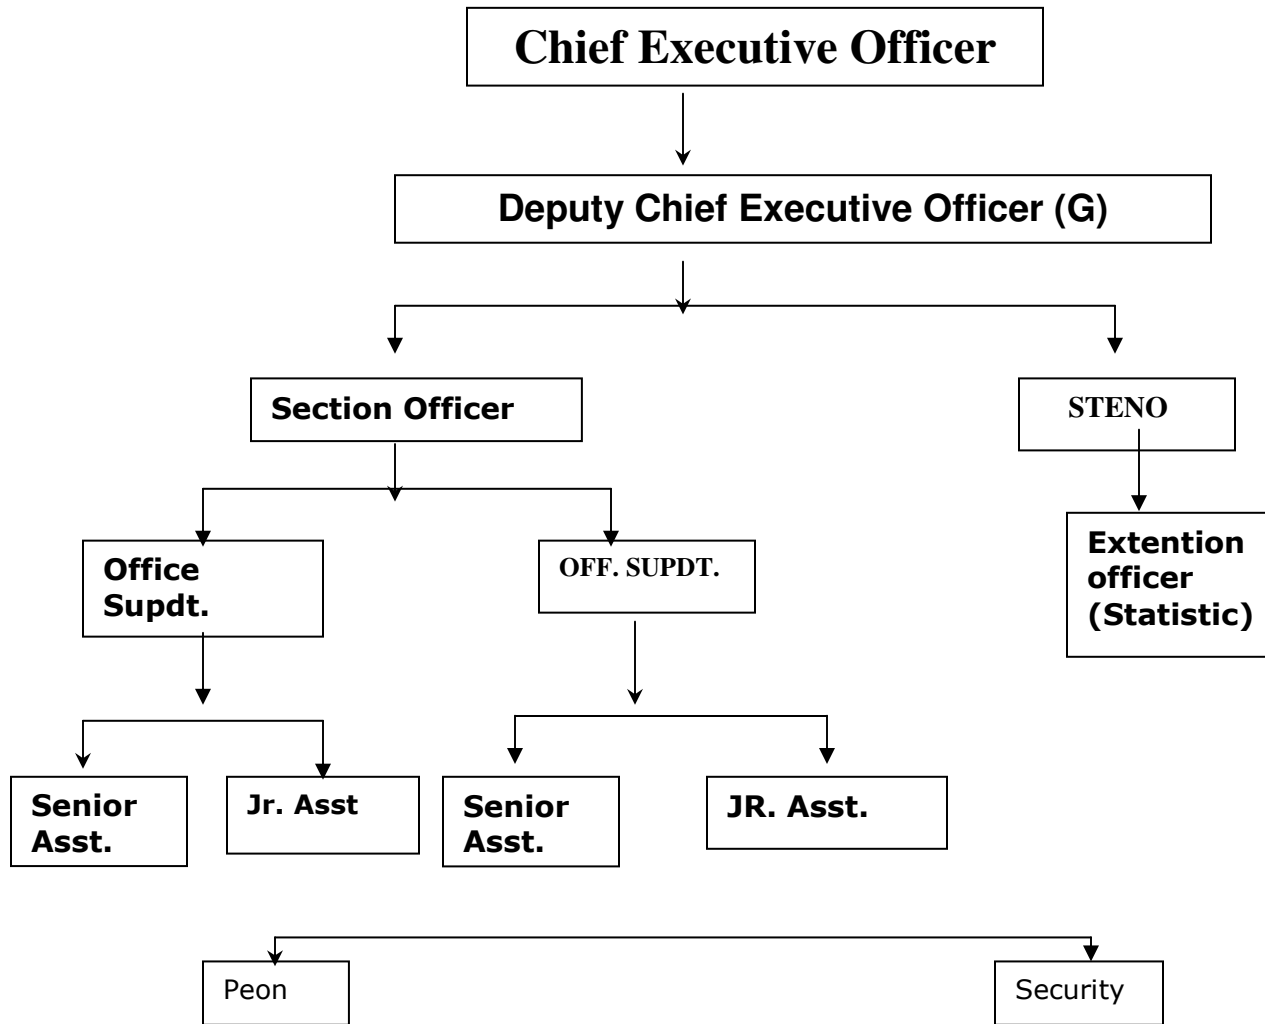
Chief Executive Officer

Deputy Chief Executive Officer (G)

Section Officer

STENO

Office Supdt.

OFF. SUPDT.

Extention officer (Statistic)

Senior Asst.

Jr. Asst

Senior Asst.

JR. Asst.

Peon

Security